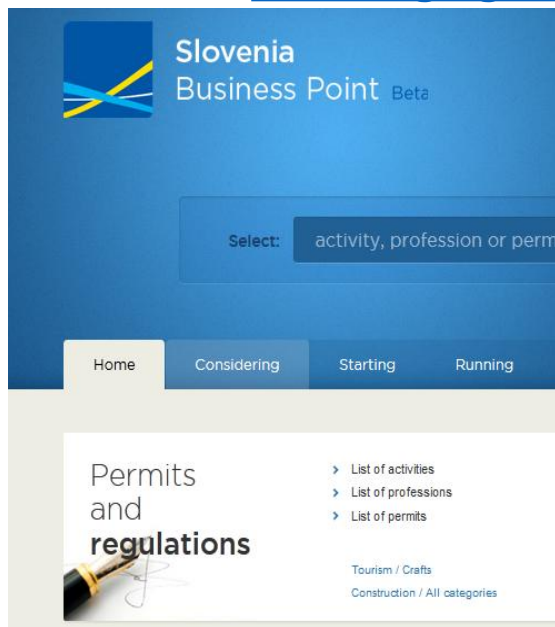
Slovenia
Business Point Beta

Select: activity, profession or perm

Home
Considering
Starting
Running

Permits and regulations

List of activities
List of professions
List of permits

Tourism / Crafts
Construction / All categories